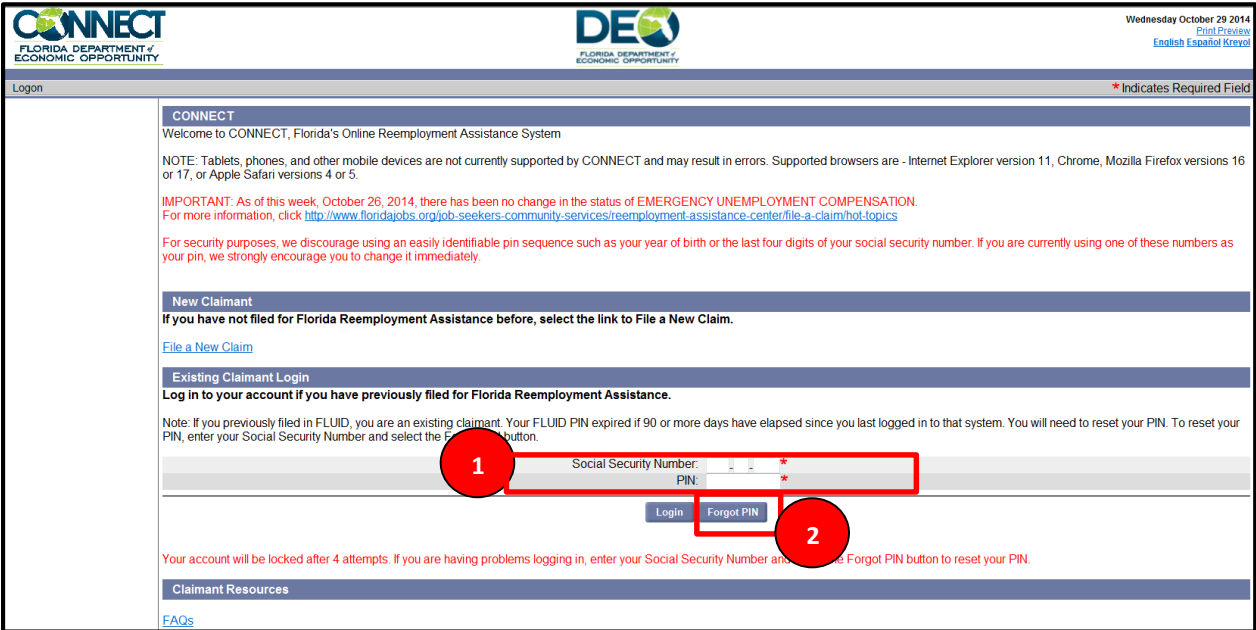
CONNECT
FLORIDA DEPARTMENT of ECONOMIC OPPORTUNITY

DEO
FLORIDA DEPARTMENT of ECONOMIC OPPORTUNITY

Wednesday October 29 2014
Print Preview
English Español Kreyol

Logon

* Indicates Required Field

CONNECT

Welcome to CONNECT, Florida's Online Reemployment Assistance System

NOTE: Tablets, phones, and other mobile devices are not currently supported by CONNECT and may result in errors. Supported browsers are - Internet Explorer version 11, Chrome, Mozilla Firefox versions 16 or 17, or Apple Safari versions 4 or 5.

IMPORTANT: As of this week, October 26, 2014, there has been no change in the status of EMERGENCY UNEMPLOYMENT COMPENSATION.
For more information, click http://www.floridajobs.org/job-seekers-community-services/reemployment-assistance-center/file-a-claim/hot-topics

For security purposes, we discourage using an easily identifiable pin sequence such as your year of birth or the last four digits of your social security number. If you are currently using one of these numbers as your pin, we strongly encourage you to change it immediately.

New Claimant

If you have not filed for Florida Reemployment Assistance before, select the link to File a New Claim.

File a New Claim

Existing Claimant Login

Log in to your account if you have previously filed for Florida Reemployment Assistance.

Note: If you previously filed in FLUID, you are an existing claimant. Your FLUID PIN expired if 90 or more days have elapsed since you last logged in to that system. You will need to reset your PIN. To reset your PIN, enter your Social Security Number and select the F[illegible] button.

1

Social Security Number: - - *
PIN: *

Login Forgot PIN

2

Your account will be locked after 4 attempts. If you are having problems logging in, enter your Social Security Number and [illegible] Forgot PIN button to reset your PIN.

Claimant Resources

FAQs